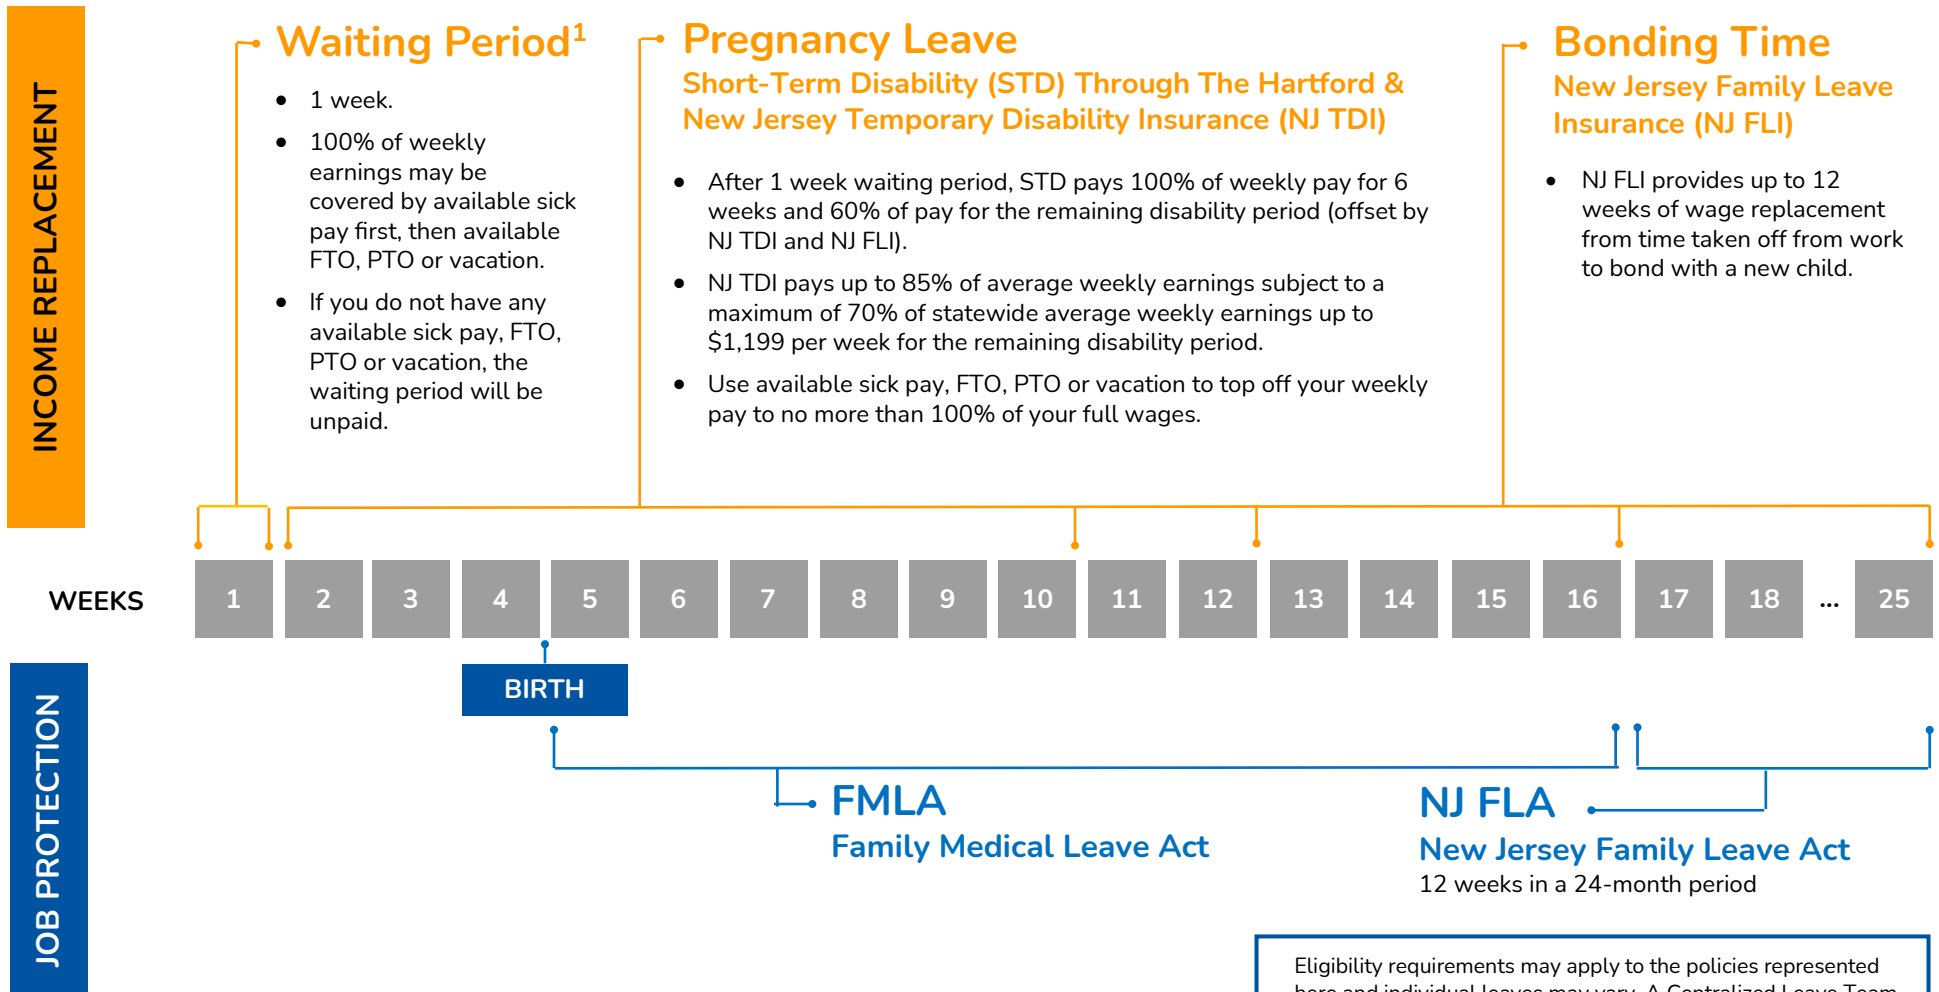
INCOME REPLACEMENT

Waiting Period$^1$

- 1 week.
- 100% of weekly earnings may be covered by available sick pay first, then available FTO, PTO or vacation.
- If you do not have any available sick pay, FTO, PTO or vacation, the waiting period will be unpaid.

Pregnancy Leave

Short-Term Disability (STD) Through The Hartford & New Jersey Temporary Disability Insurance (NJ TDI)

- After 1 week waiting period, STD pays 100% of weekly pay for 6 weeks and 60% of pay for the remaining disability period (offset by NJ TDI and NJ FLI).
- NJ TDI pays up to 85% of average weekly earnings subject to a maximum of 70% of statewide average weekly earnings up to $1,199 per week for the remaining disability period.
- Use available sick pay, FTO, PTO or vacation to top off your weekly pay to no more than 100% of your full wages.

Bonding Time

New Jersey Family Leave Insurance (NJ FLI)

- NJ FLI provides up to 12 weeks of wage replacement from time taken off from work to bond with a new child.

WEEKS

| 1 | 2 | 3 | 4 | 5 | 6 | 7 | 8 | 9 | 10 | 11 | 12 | 13 | 14 | 15 | 16 | 17 | 18 | ... | 25 |
|---|---|---|---|---|---|---|---|---|---|---|---|---|---|---|---|---|---|---|---|

BIRTH

JOB PROTECTION

FMLA
Family Medical Leave Act

NJ FLA
New Jersey Family Leave Act
12 weeks in a 24-month period

Eligibility requirements may apply to the policies represented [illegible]